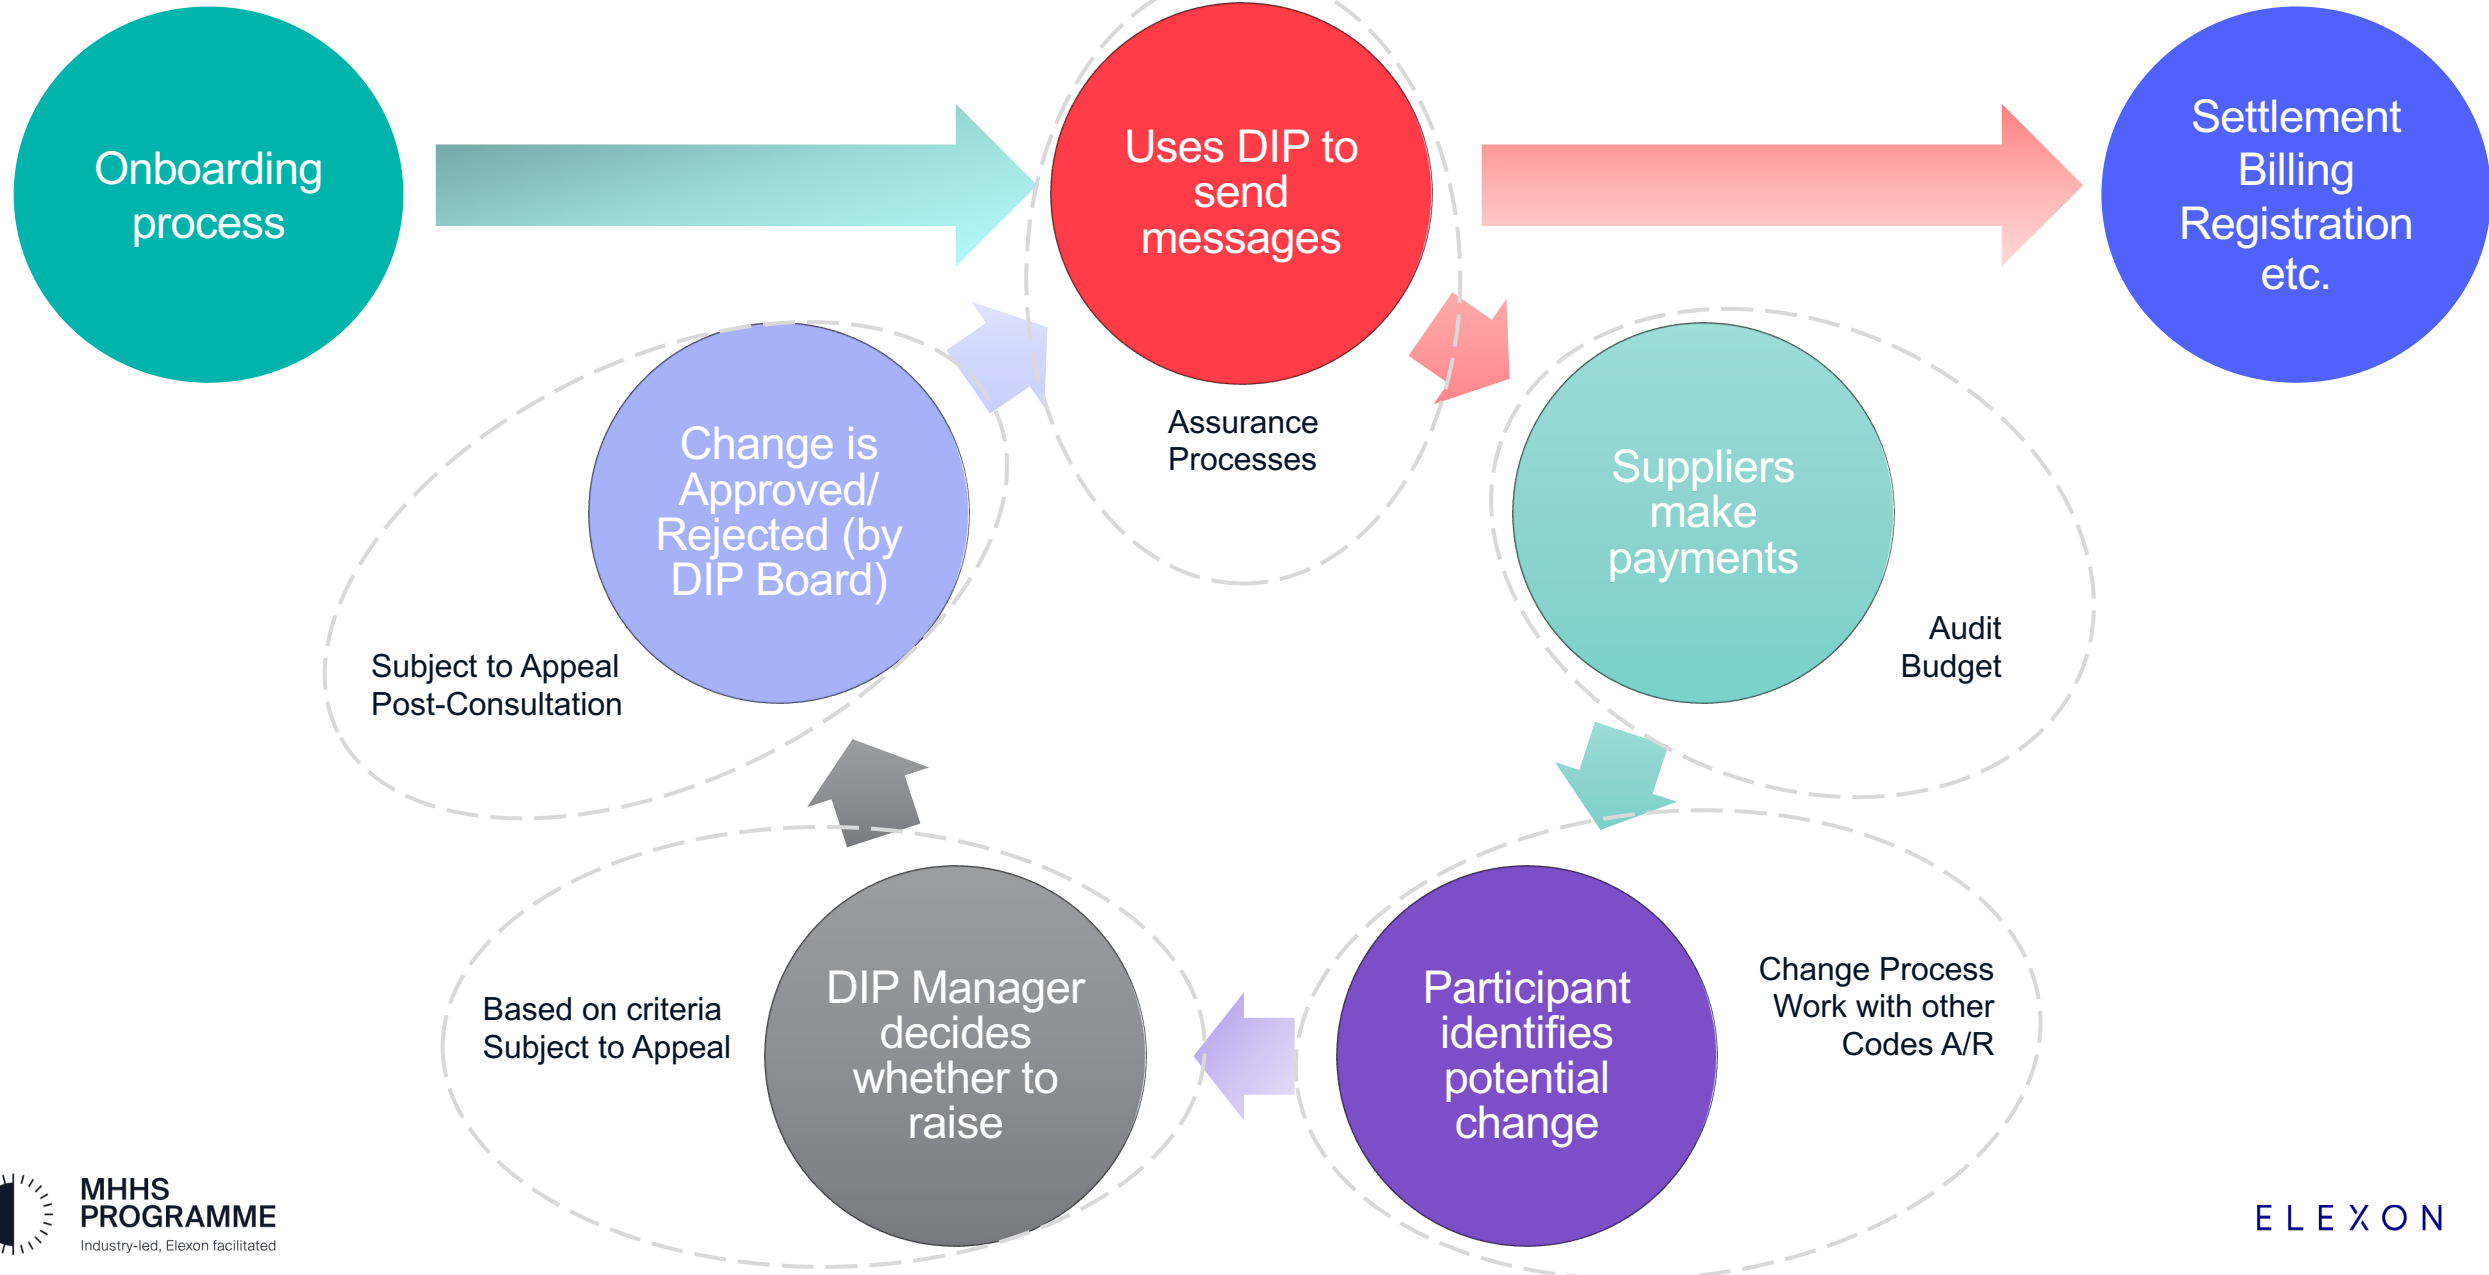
Onboarding process

Uses DIP to send messages

Settlement Billing Registration etc.

Assurance Processes

Change is Approved/ Rejected (by DIP Board)

Subject to Appeal
Post-Consultation

Suppliers make payments

Audit
Budget

DIP Manager decides whether to raise

Based on criteria
Subject to Appeal

Participant identifies potential change

Change Process
Work with other Codes A/R

MHHS PROGRAMME
Industry-led, Elexon facilitated

ELEXON